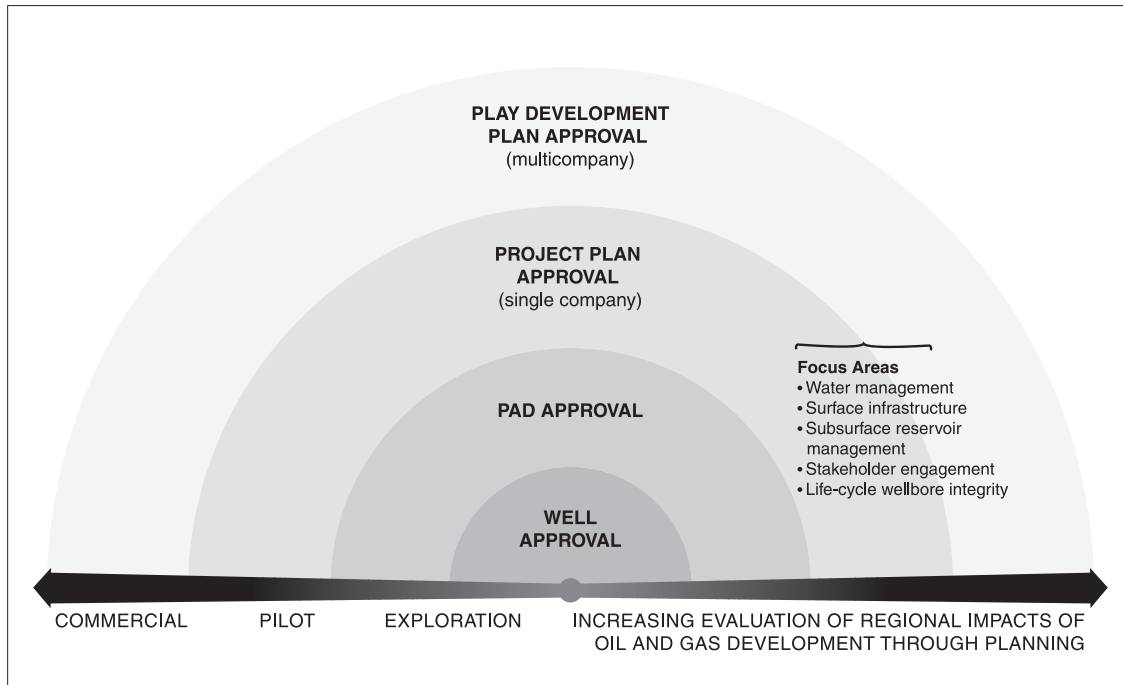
PLAY DEVELOPMENT PLAN APPROVAL
(multicompany)

PROJECT PLAN APPROVAL
(single company)

Focus Areas
• Water management
• Surface infrastructure
• Subsurface reservoir management
• Stakeholder engagement
• Life-cycle wellbore integrity

PAD APPROVAL

WELL APPROVAL

COMMERCIAL

PILOT

EXPLORATION

INCREASING EVALUATION OF REGIONAL IMPACTS OF OIL AND GAS DEVELOPMENT THROUGH PLANNING